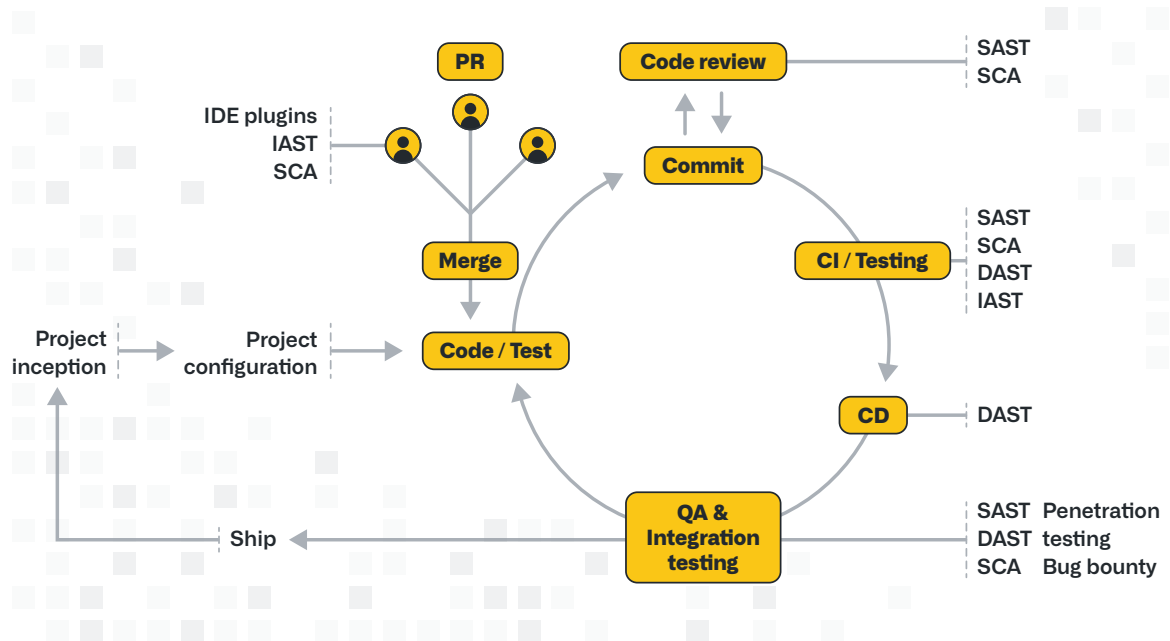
PR

Code review

SAST
SCA

IDE plugins
IAST
SCA

Commit

SAST
SCA
DAST
IAST

CI / Testing

Merge

Project inception

Project configuration

Code / Test

CD

DAST

QA & Integration testing

SAST
DAST
SCA

Penetration testing
Bug bounty

Ship